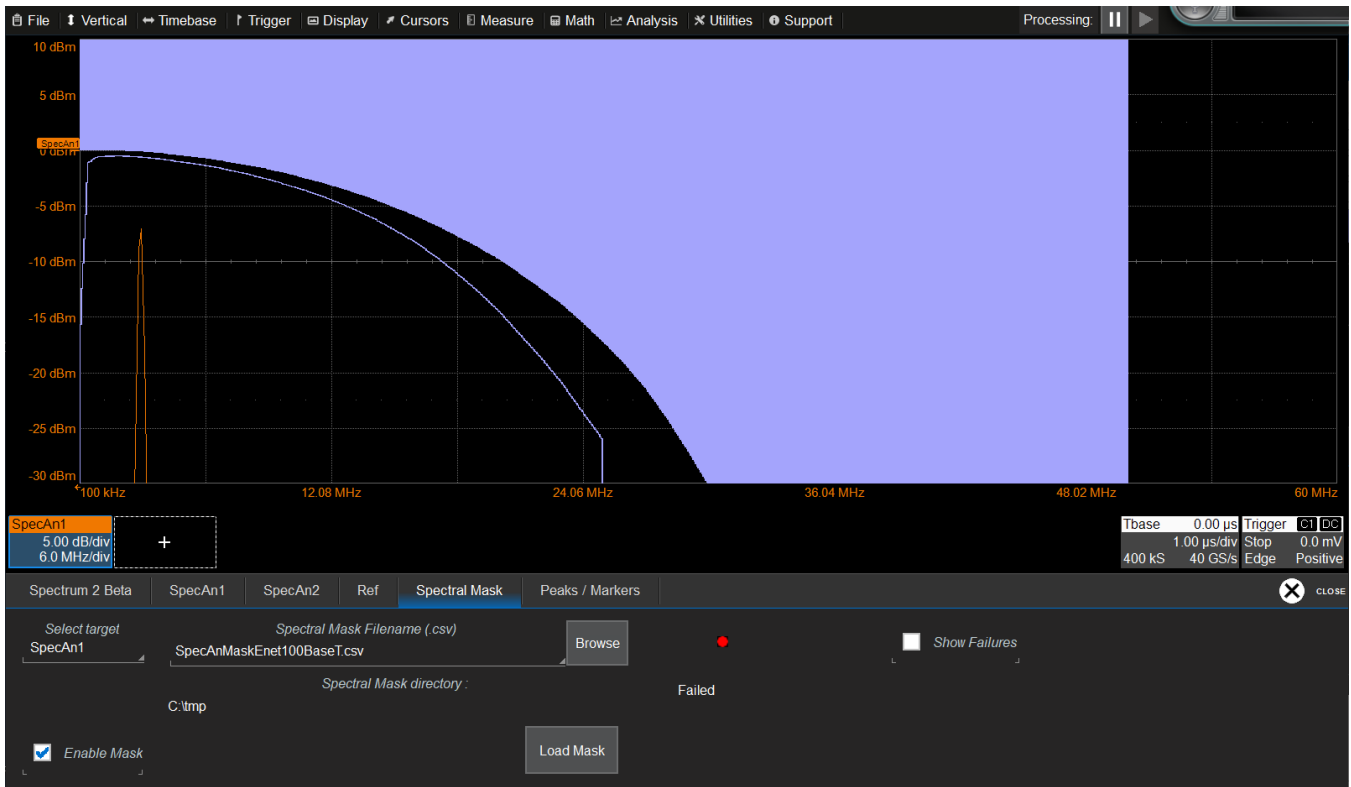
File Vertical Timebase Trigger Display Cursors Measure Math Analysis Utilities Support Processing:

10 dBm
5 dBm
SpecAn1
0 dBm
-5 dBm
-10 dBm
-15 dBm
-20 dBm
-25 dBm
-30 dBm
100 kHz 12.08 MHz 24.06 MHz 36.04 MHz 48.02 MHz 60 MHz

SpecAn1
5.00 dB/div
6.0 MHz/div
+

| Tbase | 0.00 µs | Trigger | C1 DC |
|---|---|---|---|
| | 1.00 µs/div | Stop | 0.0 mV |
| 400 kS | 40 GS/s | Edge | Positive |

Spectrum 2 Beta SpecAn1 SpecAn2 Ref Spectral Mask Peaks / Markers CLOSE

Select target
SpecAn1
Spectral Mask Filename (.csv)
SpecAnMaskEnet100BaseT.csv
Browse
Show Failures
Spectral Mask directory :
C:\tmp
Failed
Enable Mask
Load Mask